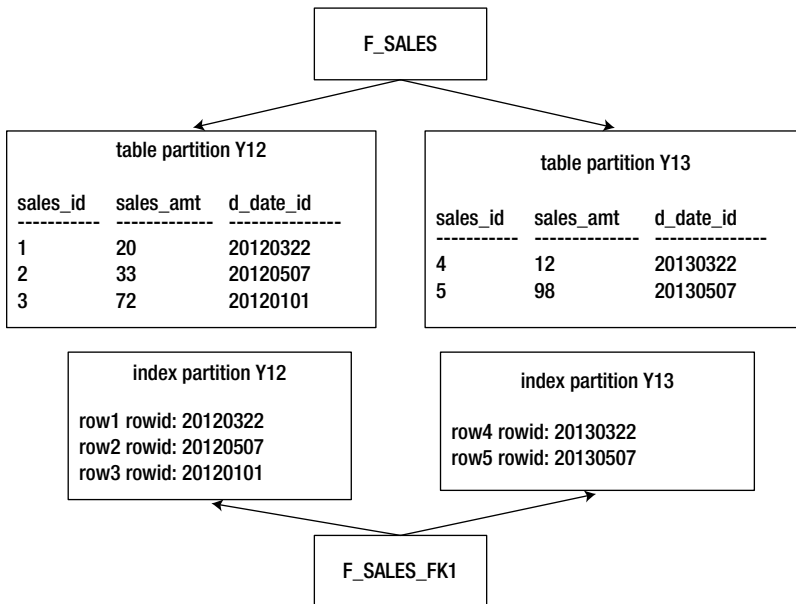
F_SALES

table partition Y12

| sales_id | sales_amt | d_date_id |
|---|---|---|
| 1 | 20 | 20120322 |
| 2 | 33 | 20120507 |
| 3 | 72 | 20120101 |

table partition Y13

| sales_id | sales_amt | d_date_id |
|---|---|---|
| 4 | 12 | 20130322 |
| 5 | 98 | 20130507 |

index partition Y12

row1 rowid: 20120322
row2 rowid: 20120507
row3 rowid: 20120101

index partition Y13

row4 rowid: 20130322
row5 rowid: 20130507

F_SALES_FK1